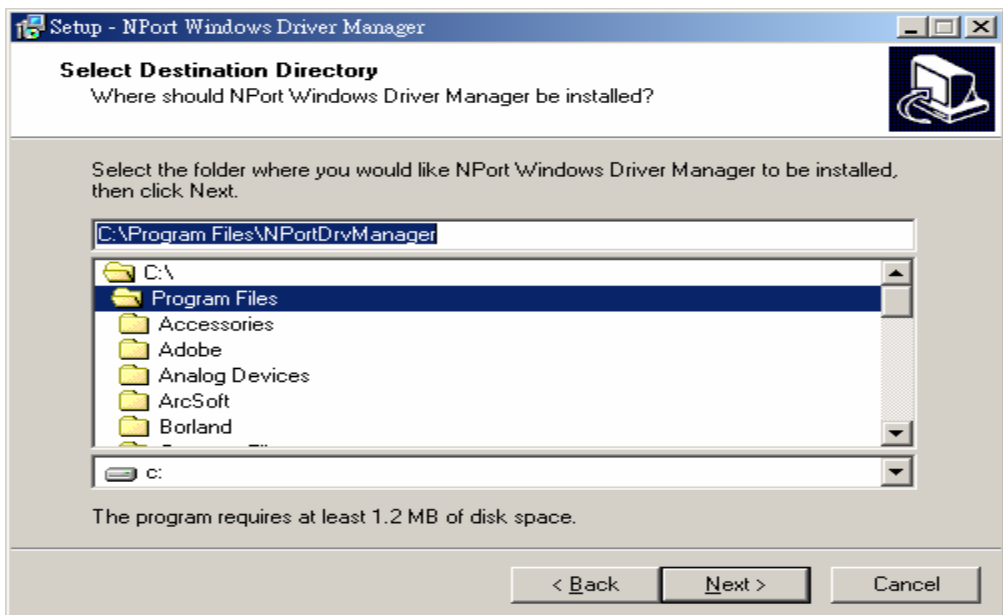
Setup - NPort Windows Driver Manager

Select Destination Directory
Where should NPort Windows Driver Manager be installed?

Select the folder where you would like NPort Windows Driver Manager to be installed, then click Next.

C:\Program Files\NPortDrvManager

C:\
Program Files
Accessories
Adobe
Analog Devices
ArcSoft
Borland
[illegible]

c:

The program requires at least 1.2 MB of disk space.

< Back
Next >
Cancel